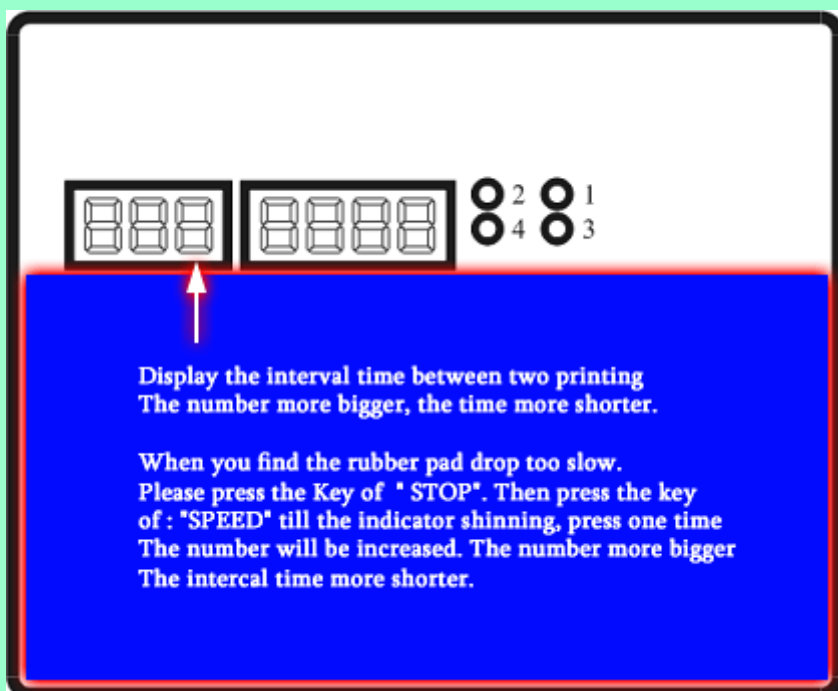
2 1
4 3

Display the interval time between two printing
The number more bigger, the time more shorter.

When you find the rubber pad drop too slow.
Please press the Key of " STOP". Then press the key of : "SPEED" till the indicator shinning, press one time The number will be increased. The number more bigger The intercal time more shorter.